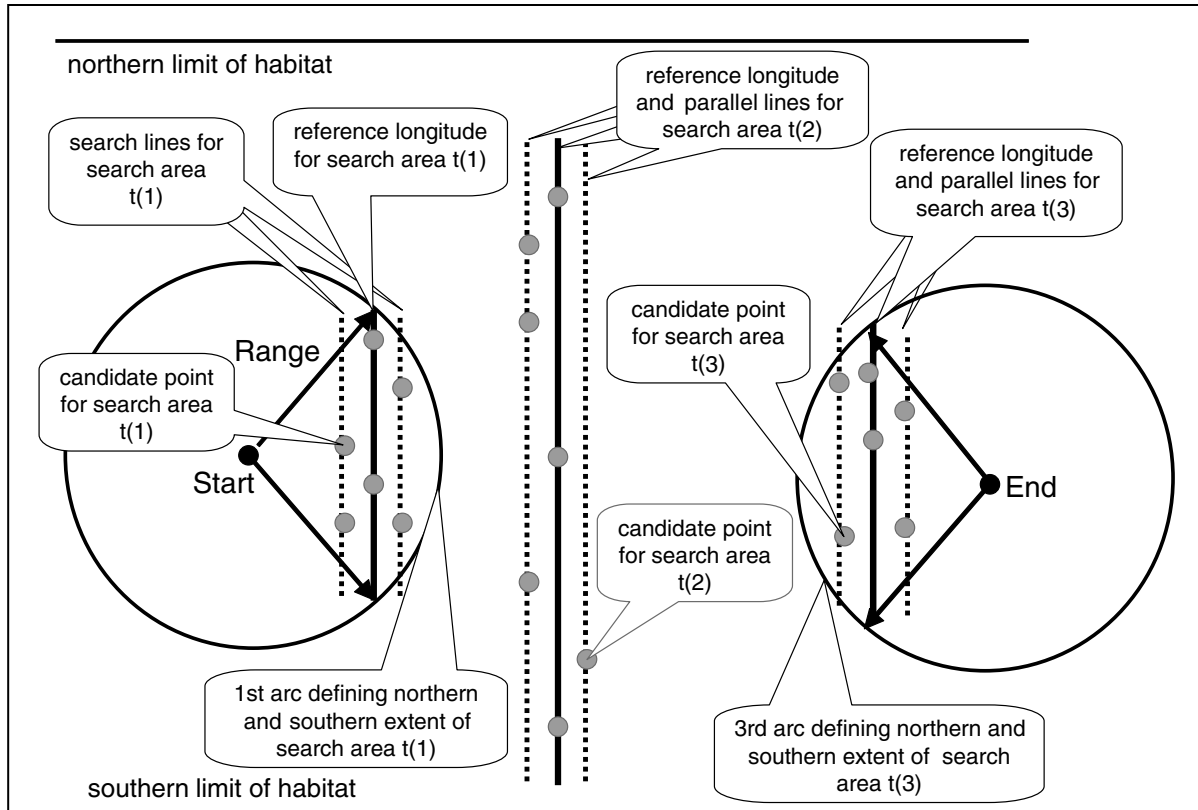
northern limit of habitat

reference longitude and parallel lines for search area t(2)

search lines for search area t(1)

reference longitude for search area t(1)

reference longitude and parallel lines for search area t(3)

Range

candidate point for search area t(1)

candidate point for search area t(3)

Start

End

candidate point for search area t(2)

1st arc defining northern and southern extent of search area t(1)

3rd arc defining northern and southern extent of search area t(3)

southern limit of habitat